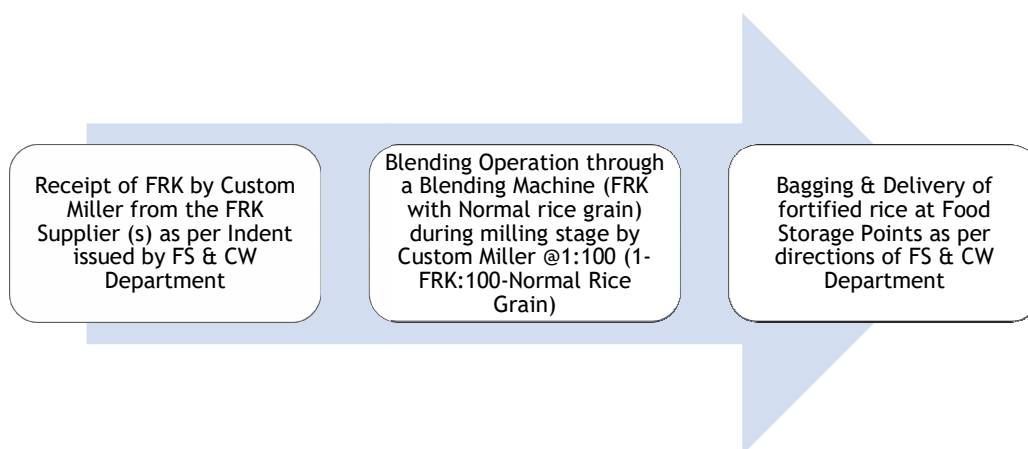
Receipt of FRK by Custom Miller from the FRK Supplier (s) as per Indent issued by FS & CW Department

Blending Operation through a Blending Machine (FRK with Normal rice grain) during milling stage by Custom Miller @1:100 (1-FRK:100-Normal Rice Grain)

Bagging & Delivery of fortified rice at Food Storage Points as per directions of FS & CW Department